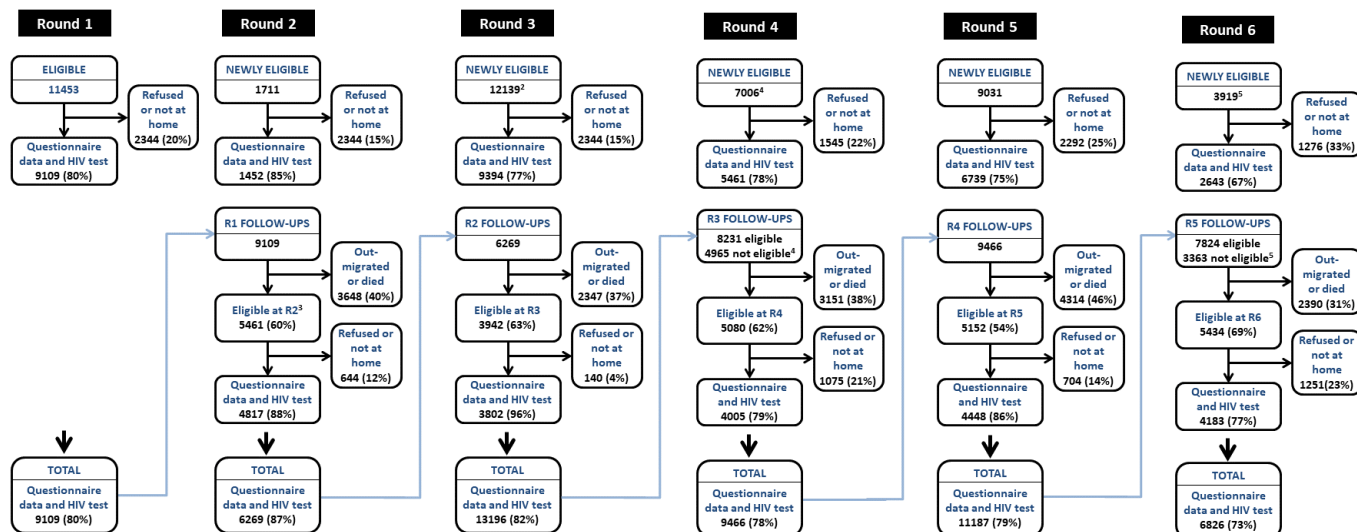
Round 1

ELIGIBLE
11453

Refused or not at home
2344 (20%)

Questionnaire data and HIV test
9109 (80%)

TOTAL
Questionnaire data and HIV test
9109 (80%)

Round 2

NEWLY ELIGIBLE
1711

Refused or not at home
2344 (15%)

Questionnaire data and HIV test
1452 (85%)

R1 FOLLOW-UPS
9109

Out-migrated or died
3648 (40%)

Eligible at R2$^3$
5461 (60%)

Refused or not at home
644 (12%)

Questionnaire data and HIV test
4817 (88%)

TOTAL
Questionnaire data and HIV test
6269 (87%)

Round 3

NEWLY ELIGIBLE
12139$^2$

Refused or not at home
2344 (15%)

Questionnaire data and HIV test
9394 (77%)

R2 FOLLOW-UPS
6269

Out-migrated or died
2347 (37%)

Eligible at R3
3942 (63%)

Refused or not at home
140 (4%)

Questionnaire data and HIV test
3802 (96%)

TOTAL
Questionnaire data and HIV test
13196 (82%)

Round 4

NEWLY ELIGIBLE
7006$^4$

Refused or not at home
1545 (22%)

Questionnaire data and HIV test
5461 (78%)

R3 FOLLOW-UPS
8231 eligible
4965 not eligible$^4$

Out-migrated or died
3151 (38%)

Eligible at R4
5080 (62%)

Refused or not at home
1075 (21%)

Questionnaire and HIV test
4005 (79%)

TOTAL
Questionnaire and HIV test
9466 (78%)

Round 5

NEWLY ELIGIBLE
9031

Refused or not at home
2292 (25%)

Questionnaire data and HIV test
6739 (75%)

R4 FOLLOW-UPS
9466

Out-migrated or died
4314 (46%)

Eligible at R5
5152 (54%)

Refused or not at home
704 (14%)

Questionnaire and HIV test
4448 (86%)

TOTAL
Questionnaire and HIV test
11187 (79%)

Round 6

NEWLY ELIGIBLE
3919$^5$

Refused or not at home
1276 (33%)

Questionnaire data and HIV test
2643 (67%)

R5 FOLLOW-UPS
7824 eligible
3363 not eligible$^5$

Out-migrated or died
2390 (31%)

Eligible at R6
5434 (69%)

Refused or not at home
1251(23%)

Questionnaire and HIV test
4183 (77%)

TOTAL
Questionnaire and HIV test
6826 (73%)